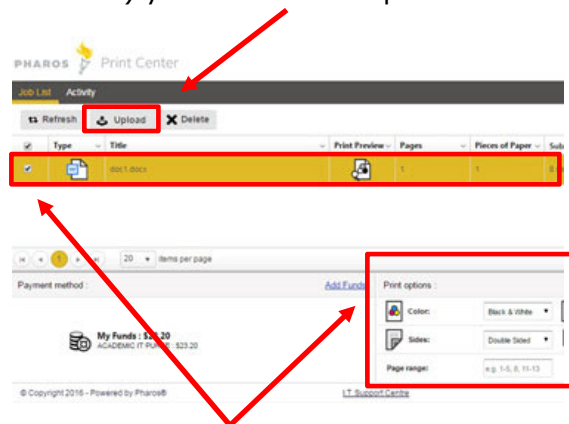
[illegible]y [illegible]

PHAROS Print Center

Job List Activity

Refresh Upload Delete

| | Type | Title | Print Preview | Pages | Pieces of Paper | Sub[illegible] |
|---|---|---|---|---|---|---|
| ✔ | | doc1.docx | | 1 | 1 | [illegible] |

1 | 20 items per page

Payment method : Add Funds

My Funds : $23.20
ACADEMIC IT PURSE : $23.20

Print options :

Color: Black & White
Sides: Double Sided
Page range: e.g. 1-5, 8, 11-13

© Copyright 2016 - Powered by Pharos® LT Support Centre